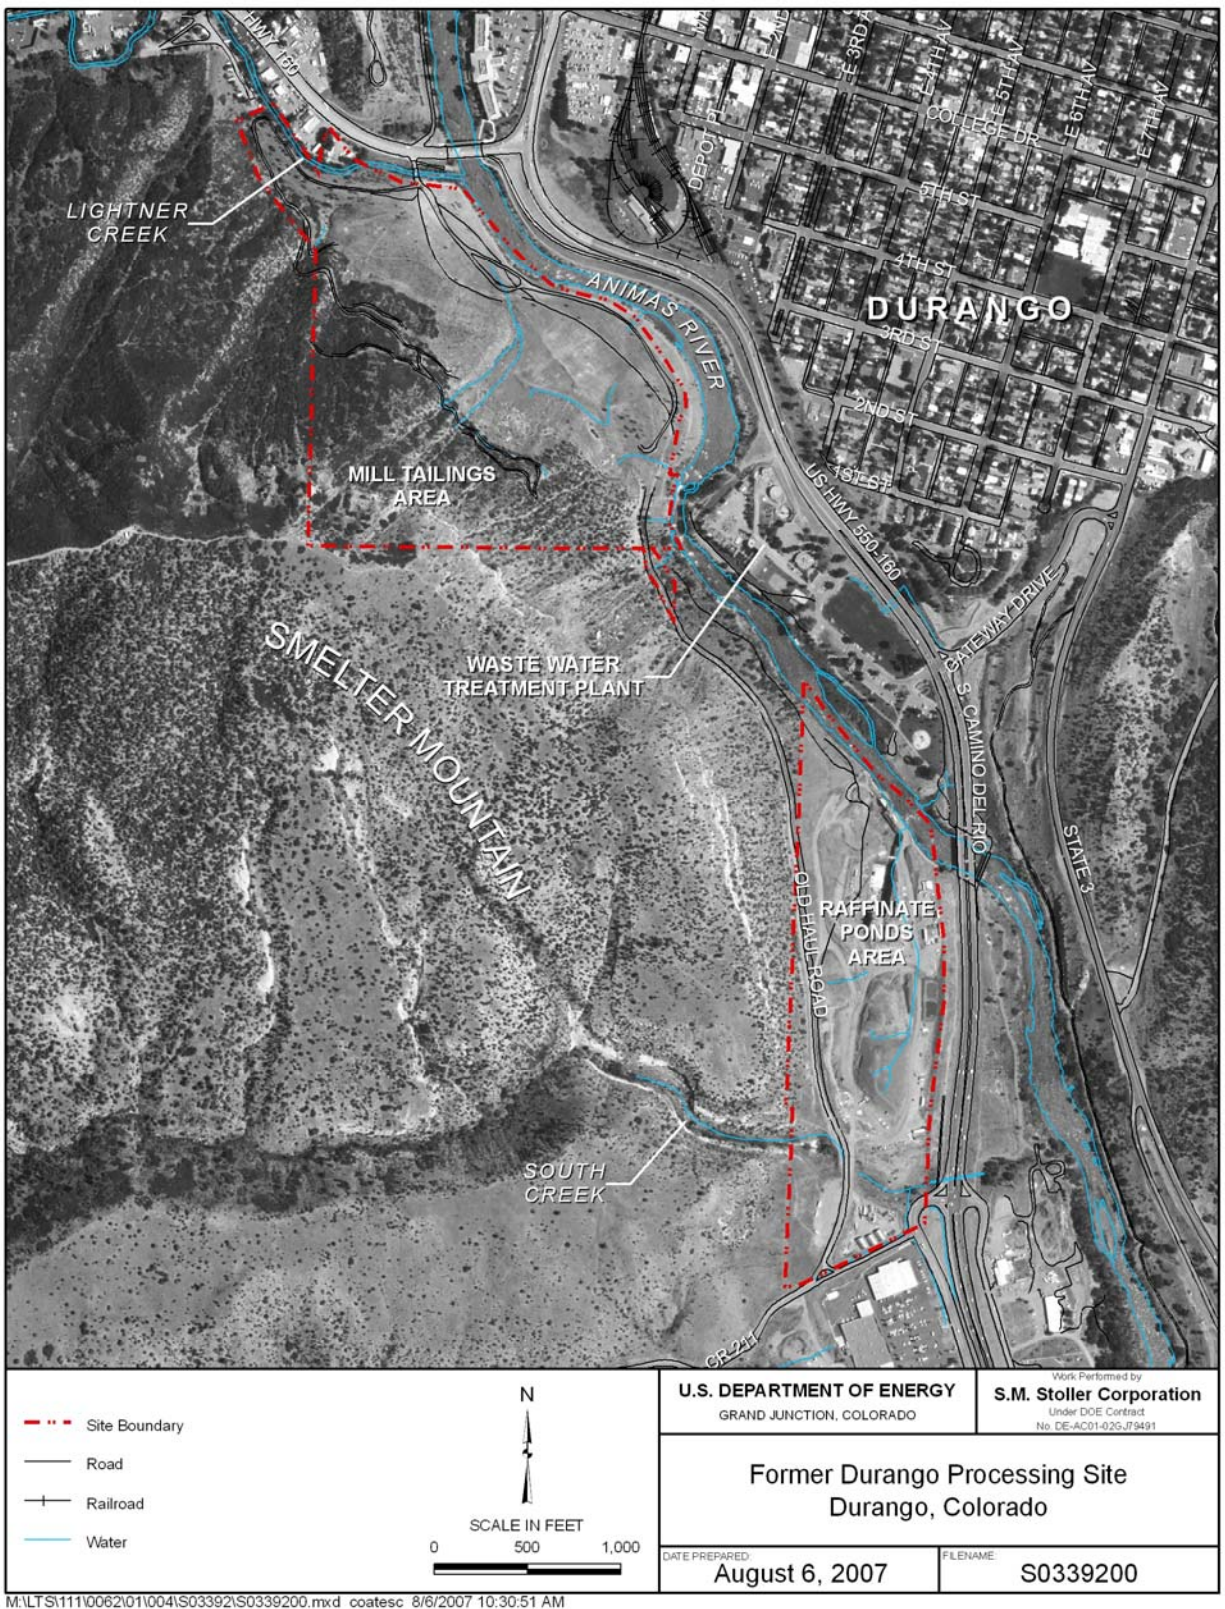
HWY 160
E 3RD AV
E 4TH AV
E 5TH AV
E 6TH AV
E 7TH AV
COLLEGE DR
DEPOT PL
5TH ST
4TH ST
DURANGO
3RD ST
2ND ST
1ST ST
LIGHTNER CREEK
ANIMAS RIVER
MILL TAILINGS AREA
US HWY 550-160
GATEWAY DRIVE
WASTE WATER TREATMENT PLANT
SMELTER MOUNTAIN
S. CAMINO DEL RIO
STATE 3
OLD HAUL ROAD
RAFFINATE PONDS AREA
SOUTH CREEK
CR 211

Site Boundary
Road
Railroad
Water

N

SCALE IN FEET
0 500 1,000

U.S. DEPARTMENT OF ENERGY
GRAND JUNCTION, COLORADO

Work Performed by
S.M. Stoller Corporation
Under DOE Contract
No. DE-AC01-02GJ79491

Former Durango Processing Site
Durango, Colorado

DATE PREPARED:
August 6, 2007

FILENAME:
S0339200

M:\LTS\111\0062\01\004\S03392\S0339200.mxd coatesc 8/6/2007 10:30:51 AM